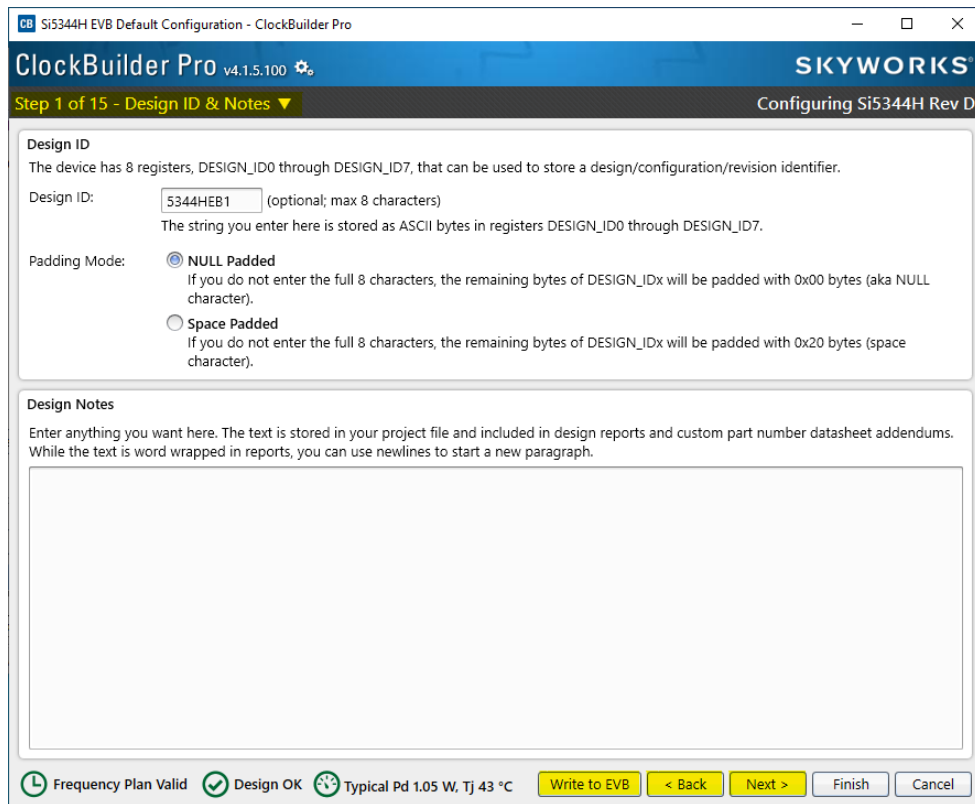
CB Si5344H EVB Default Configuration - ClockBuilder Pro

ClockBuilder Pro v4.1.5.100

SKYWORKS

Step 1 of 15 - Design ID & Notes ▼

Configuring Si5344H Rev D

Design ID

The device has 8 registers, DESIGN_ID0 through DESIGN_ID7, that can be used to store a design/configuration/revision identifier.

Design ID: 5344HEB1 (optional; max 8 characters)

The string you enter here is stored as ASCII bytes in registers DESIGN_ID0 through DESIGN_ID7.

Padding Mode: NULL Padded

If you do not enter the full 8 characters, the remaining bytes of DESIGN_IDx will be padded with 0x00 bytes (aka NULL character).

Space Padded

If you do not enter the full 8 characters, the remaining bytes of DESIGN_IDx will be padded with 0x20 bytes (space character).

Design Notes

Enter anything you want here. The text is stored in your project file and included in design reports and custom part number datasheet addendums. While the text is word wrapped in reports, you can use newlines to start a new paragraph.

Frequency Plan Valid Design OK Typical Pd 1.05 W, Tj 43 °C Write to EVB < Back Next > Finish Cancel